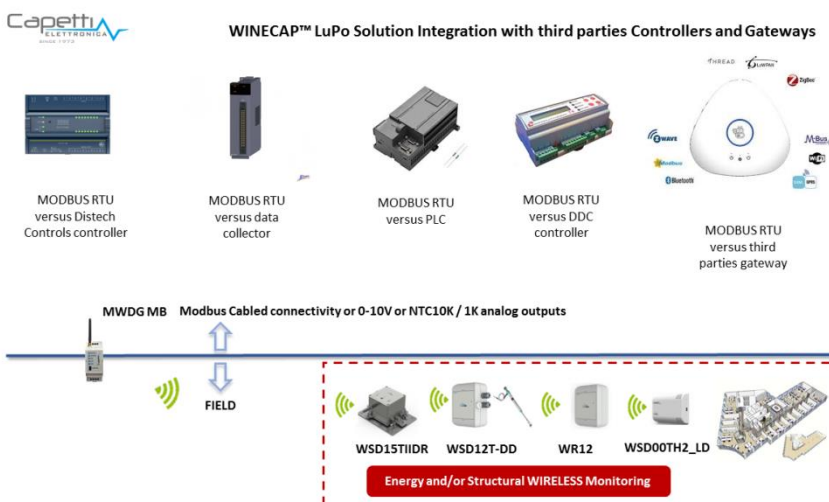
Capetti ELETTRONICA SINCE 1970

WINECAP™ LuPo Solution Integration with third parties Controllers and Gateways

THREAD 6LoWPAN ZigBee Z-WAVE EnOcean Bluetooth M-Bus

MODBUS RTU versus Distech Controls controller

MODBUS RTU versus data collector

MODBUS RTU versus PLC

MODBUS RTU versus DDC controller

MODBUS RTU versus third parties gateway

MWDG MB

Modbus Cabled connectivity or 0-10V or NTC10K / 1K analog outputs

FIELD

WSD15TIIDR

WSD12T-DD

WR12

WSD00TH2_LD

Energy and/or Structural WIRELESS Monitoring